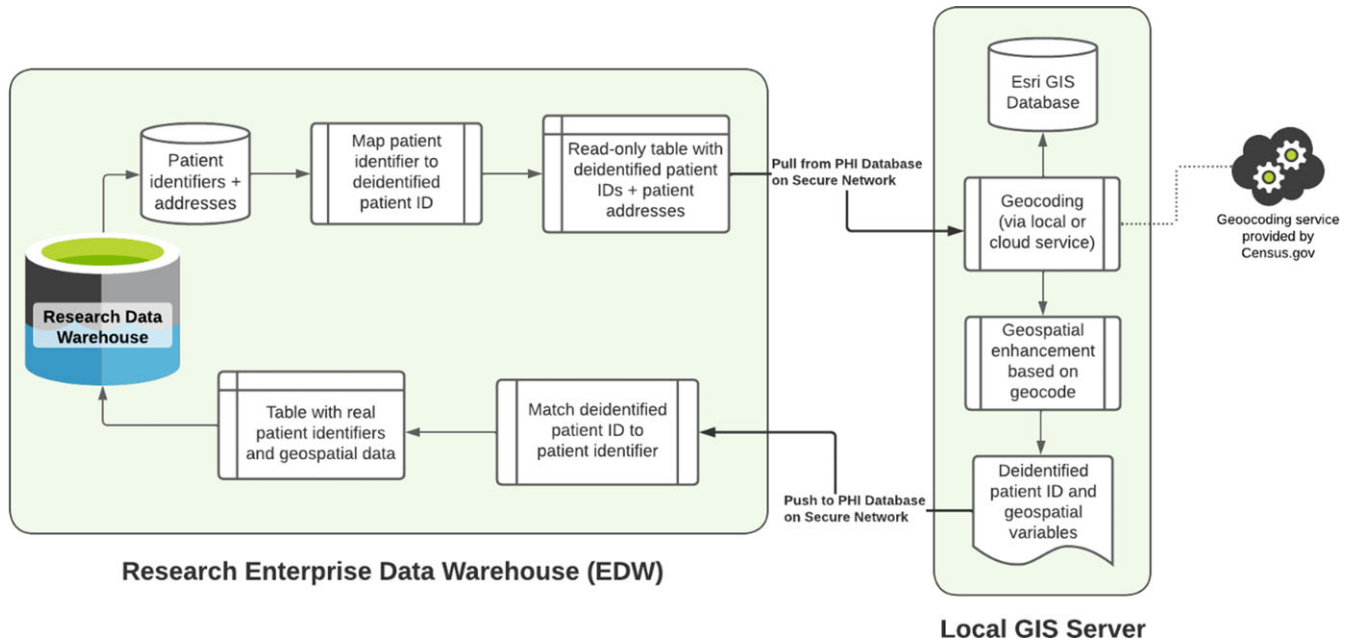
Research Data Warehouse

Patient identifiers + addresses

Map patient identifier to deidentified patient ID

Read-only table with deidentified patient IDs + patient addresses

Pull from PHI Database on Secure Network

Esri GIS Database

Geocoding (via local or cloud service)

Geoocoding service provided by Census.gov

Geospatial enhancement based on geocode

Deidentified patient ID and geospatial variables

Push to PHI Database on Secure Network

Match deidentified patient ID to patient identifier

Table with real patient identifiers and geospatial data

Research Enterprise Data Warehouse (EDW)

Local GIS Server